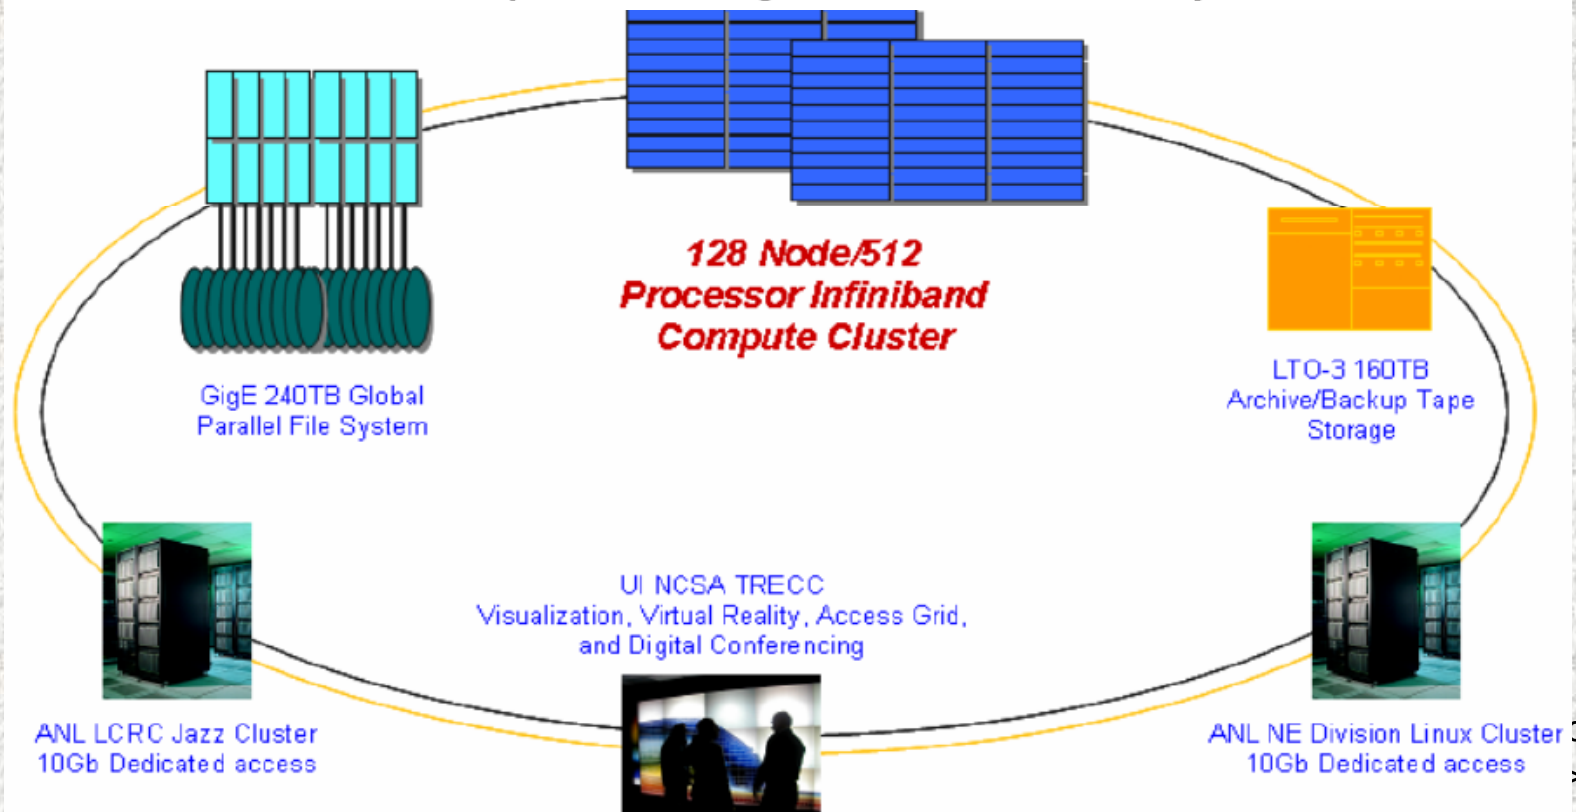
128 Node/512 Processor Infiniband Compute Cluster

GigE 240TB Global Parallel File System

LTO-3 160TB Archive/Backup Tape Storage

UI NCSA TRECC Visualization, Virtual Reality, Access Grid, and Digital Conferencing

ANL LCRC Jazz Cluster 10Gb Dedicated access

ANL NE Division Linux Cluster 10Gb Dedicated access